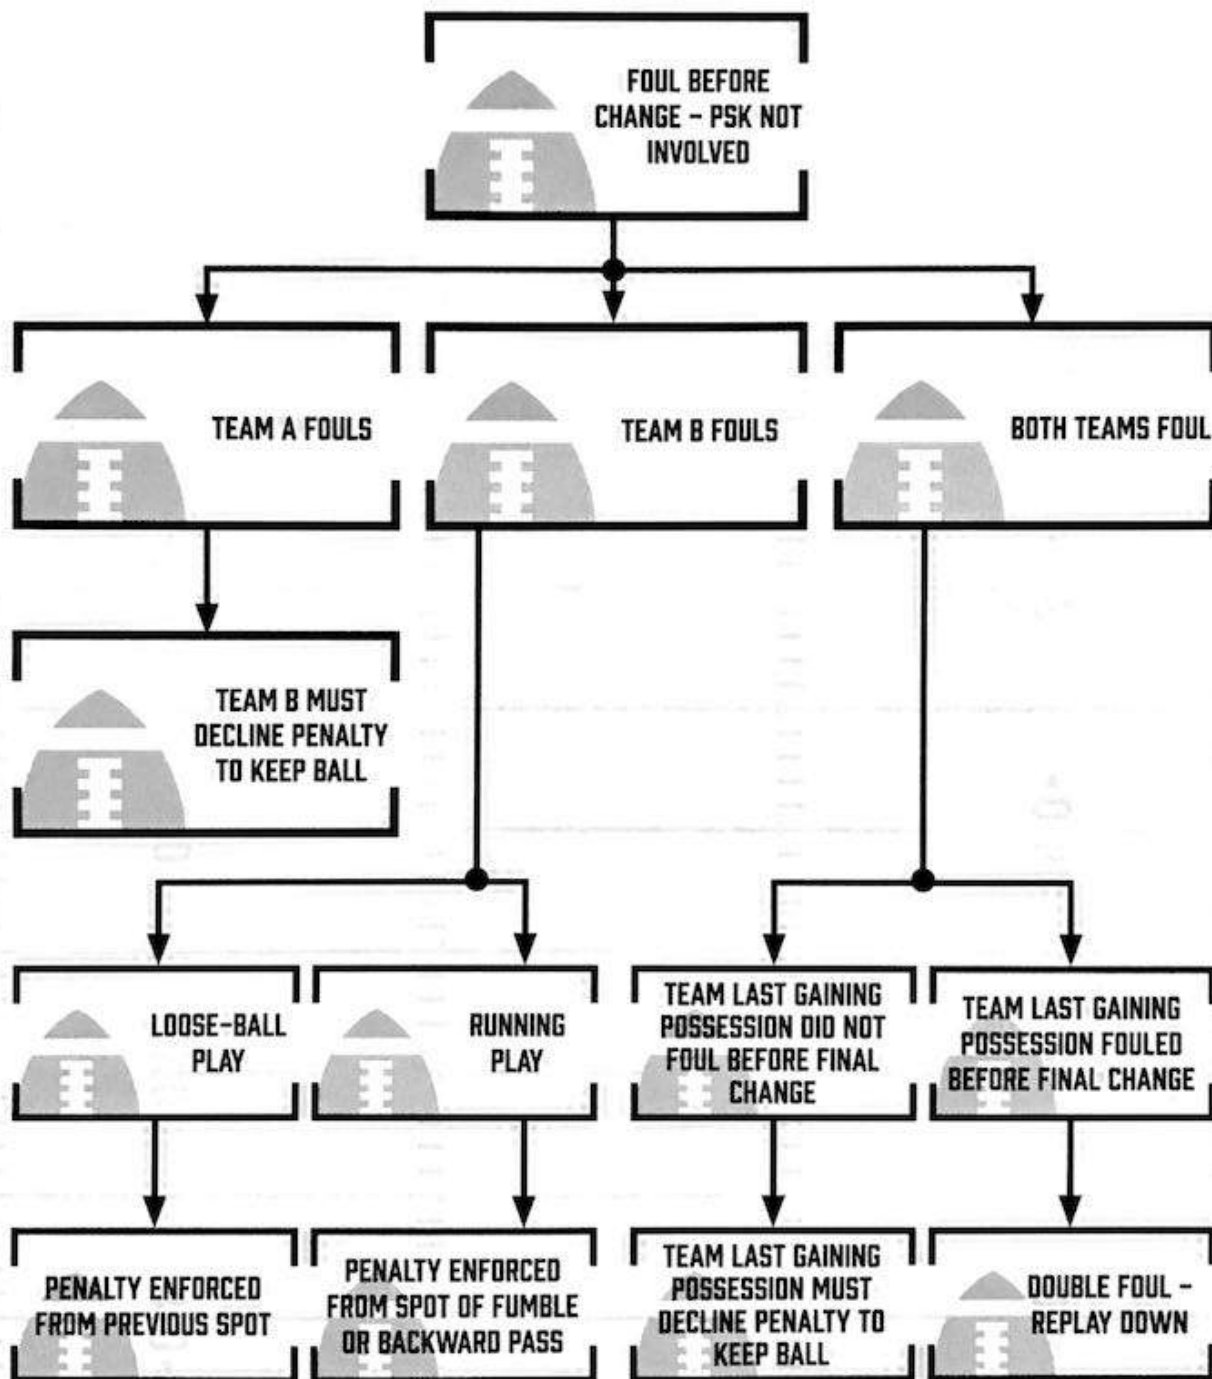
FOUL BEFORE CHANGE – PSK NOT INVOLVED

TEAM A FOULS

TEAM B FOULS

BOTH TEAMS FOUL

TEAM B MUST DECLINE PENALTY TO KEEP BALL

LOOSE-BALL PLAY

RUNNING PLAY

TEAM LAST GAINING POSSESSION DID NOT FOUL BEFORE FINAL CHANGE

TEAM LAST GAINING POSSESSION FOULED BEFORE FINAL CHANGE

PENALTY ENFORCED FROM PREVIOUS SPOT

PENALTY ENFORCED FROM SPOT OF FUMBLE OR BACKWARD PASS

TEAM LAST GAINING POSSESSION MUST DECLINE PENALTY TO KEEP BALL

DOUBLE FOUL – REPLAY DOWN